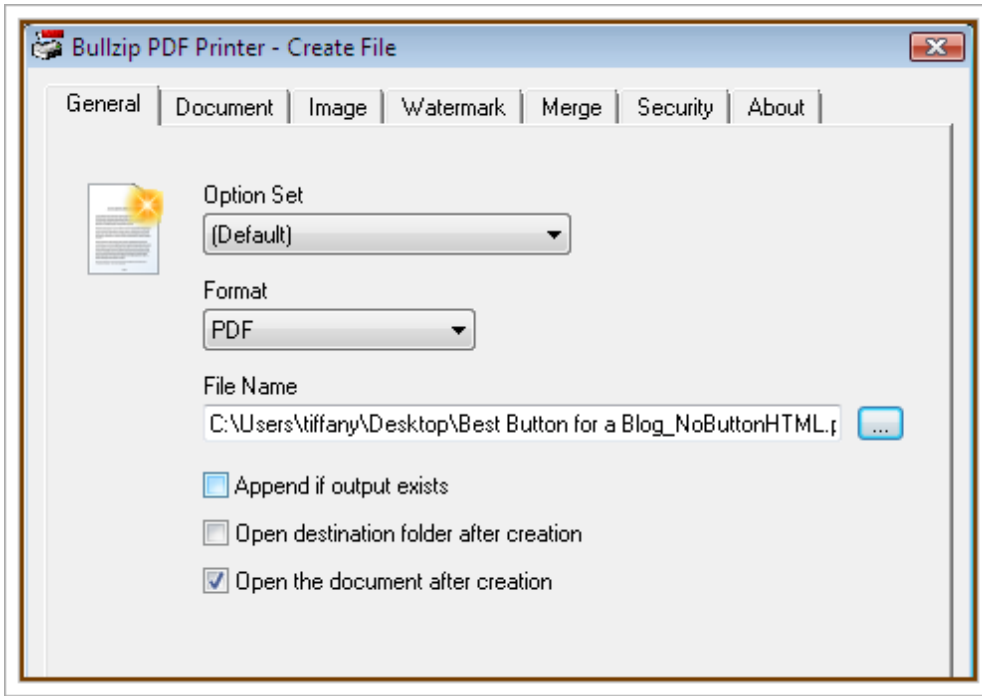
Bullzip PDF Printer - Create File

General | Document | Image | Watermark | Merge | Security | About

Option Set
(Default)

Format
PDF

File Name
C:\Users\tiffany\Desktop\Best Button for a Blog_NoButtonHTML.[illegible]
...

Append if output exists
Open destination folder after creation
Open the document after creation